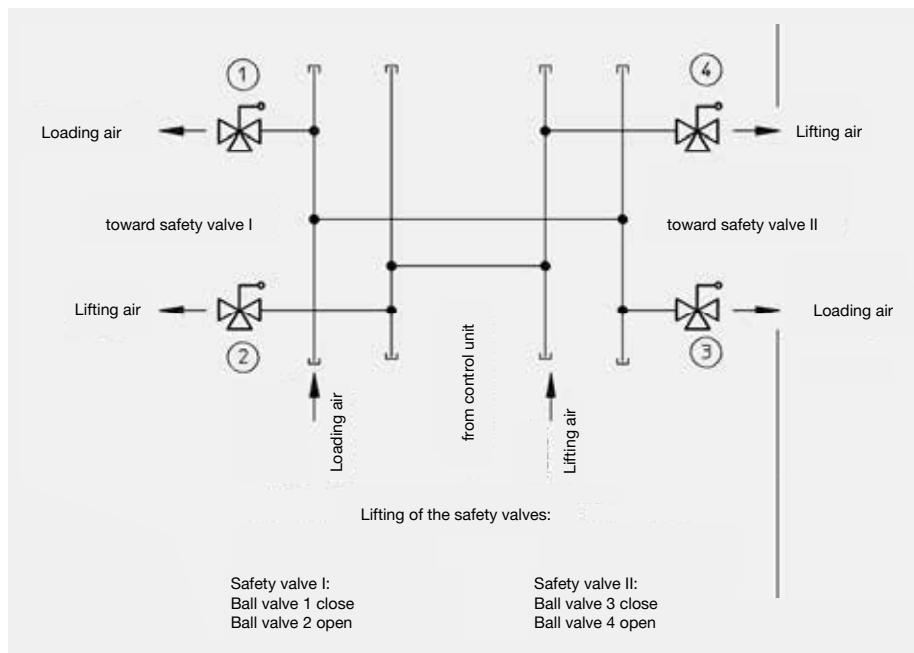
1

4

Loading air

Lifting air

toward safety valve I

toward safety valve II

Lifting air

Loading air

2

3

Loading air

from control unit

Lifting air

Lifting of the safety valves:

Safety valve I:
Ball valve 1 close
Ball valve 2 open

Safety valve II:
Ball valve 3 close
Ball valve 4 open